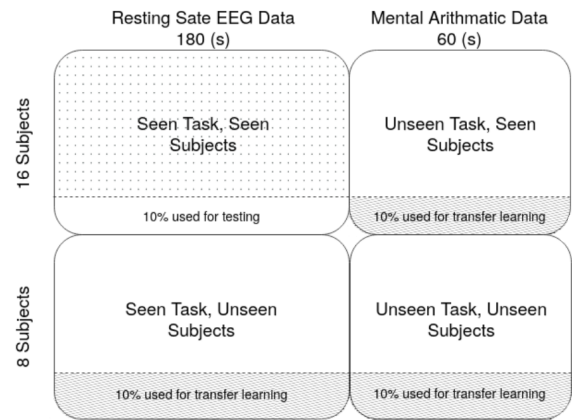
Resting Sate EEG Data
180 (s)

Mental Arithmatic Data
60 (s)

16 Subjects

Seen Task, Seen Subjects

10% used for testing

Unseen Task, Seen Subjects

10% used for transfer learning

8 Subjects

Seen Task, Unseen Subjects

10% used for transfer learning

Unseen Task, Unseen Subjects

10% used for transfer learning